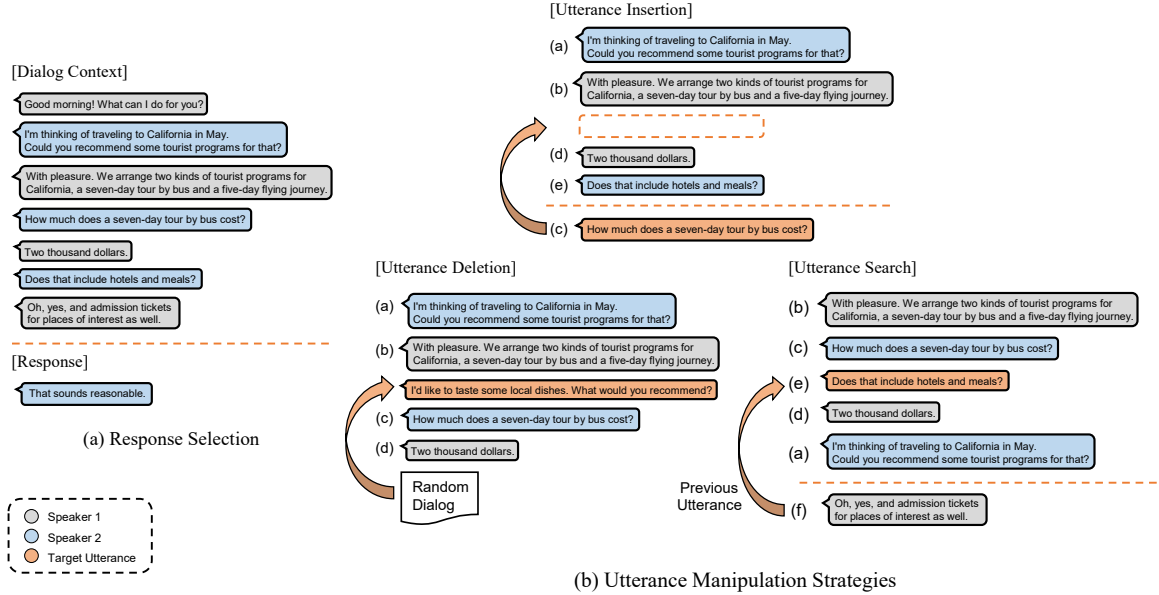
[Dialog Context]

Good morning! What can I do for you?

I'm thinking of traveling to California in May. Could you recommend some tourist programs for that?

With pleasure. We arrange two kinds of tourist programs for California, a seven-day tour by bus and a five-day flying journey.

How much does a seven-day tour by bus cost?

Two thousand dollars.

Does that include hotels and meals?

Oh, yes, and admission tickets for places of interest as well.

[Response]

That sounds reasonable.

(a) Response Selection

Speaker 1
Speaker 2
Target Utterance

[Utterance Insertion]

(a) I'm thinking of traveling to California in May. Could you recommend some tourist programs for that?

(b) With pleasure. We arrange two kinds of tourist programs for California, a seven-day tour by bus and a five-day flying journey.

(d) Two thousand dollars.

(e) Does that include hotels and meals?

(c) How much does a seven-day tour by bus cost?

[Utterance Deletion]

(a) I'm thinking of traveling to California in May. Could you recommend some tourist programs for that?

(b) With pleasure. We arrange two kinds of tourist programs for California, a seven-day tour by bus and a five-day flying journey.

I'd like to taste some local dishes. What would you recommend?

(c) How much does a seven-day tour by bus cost?

(d) Two thousand dollars.

Random Dialog

[Utterance Search]

(b) With pleasure. We arrange two kinds of tourist programs for California, a seven-day tour by bus and a five-day flying journey.

(c) How much does a seven-day tour by bus cost?

(e) Does that include hotels and meals?

(d) Two thousand dollars.

(a) I'm thinking of traveling to California in May. Could you recommend some tourist programs for that?

Previous Utterance

(f) Oh, yes, and admission tickets for places of interest as well.

(b) Utterance Manipulation Strategies